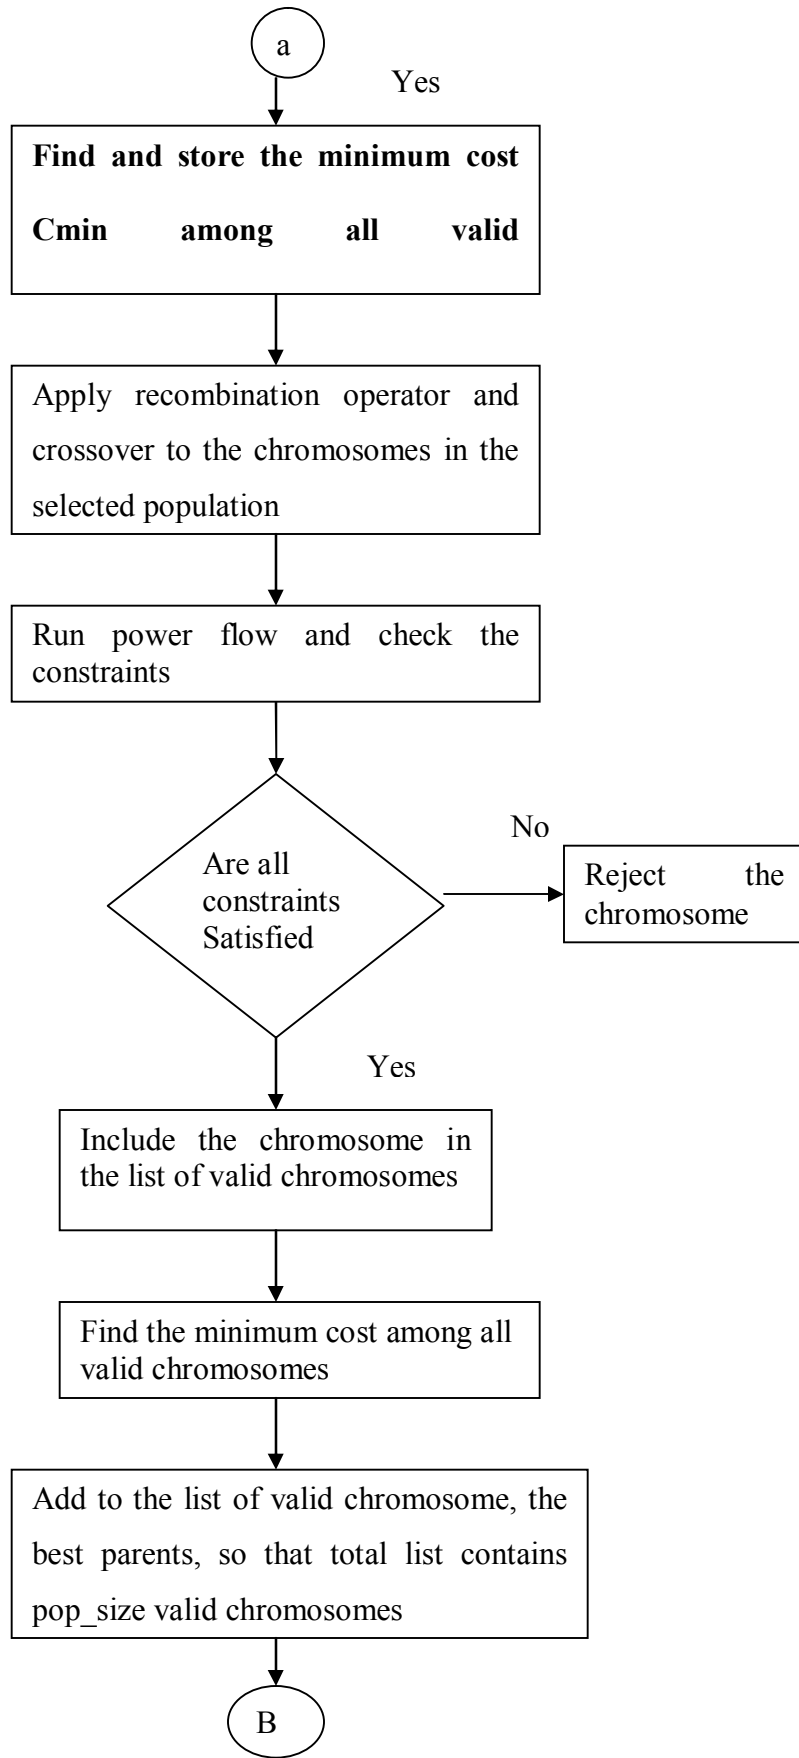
a

Yes

**Find and store the minimum cost Cmin among all valid**

Apply recombination operator and crossover to the chromosomes in the selected population

Run power flow and check the constraints

Are all constraints Satisfied

No

Reject the chromosome

Yes

Include the chromosome in the list of valid chromosomes

Find the minimum cost among all valid chromosomes

Add to the list of valid chromosome, the best parents, so that total list contains pop_size valid chromosomes

B